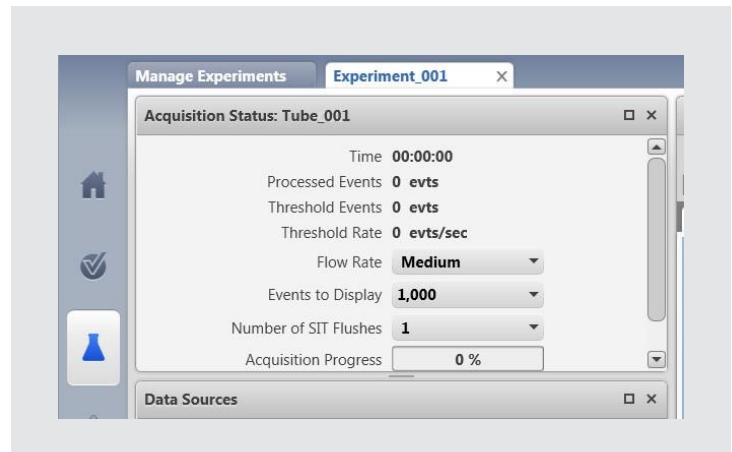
Manage Experiments
Experiment_001

Acquisition Status: Tube_001

Time 00:00:00
Processed Events 0 evts
Threshold Events 0 evts
Threshold Rate 0 evts/sec
Flow Rate Medium
Events to Display 1,000
Number of SIT Flushes 1
Acquisition Progress 0 %

Data Sources